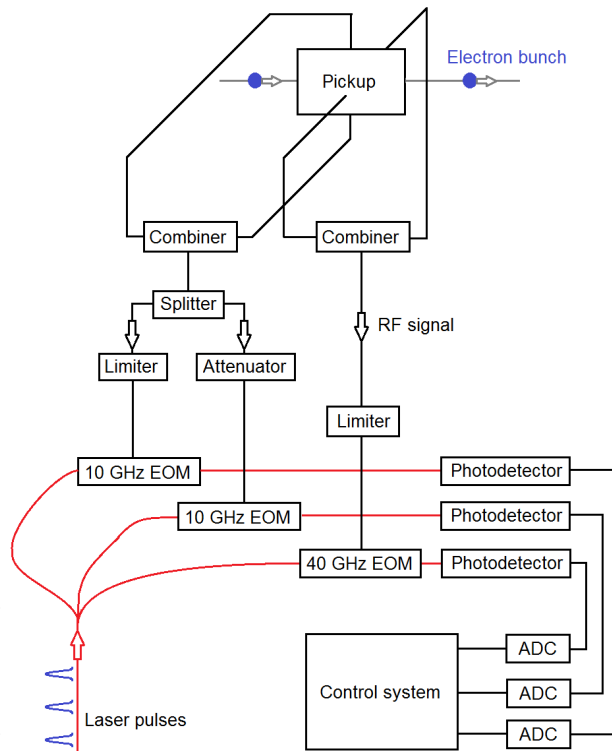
Electron bunch

Pickup

Combiner

Combiner

Splitter

RF signal

Limiter

Attenuator

Limiter

10 GHz EOM

Photodetector

10 GHz EOM

Photodetector

40 GHz EOM

Photodetector

ADC

Control system

ADC

ADC

Laser pulses